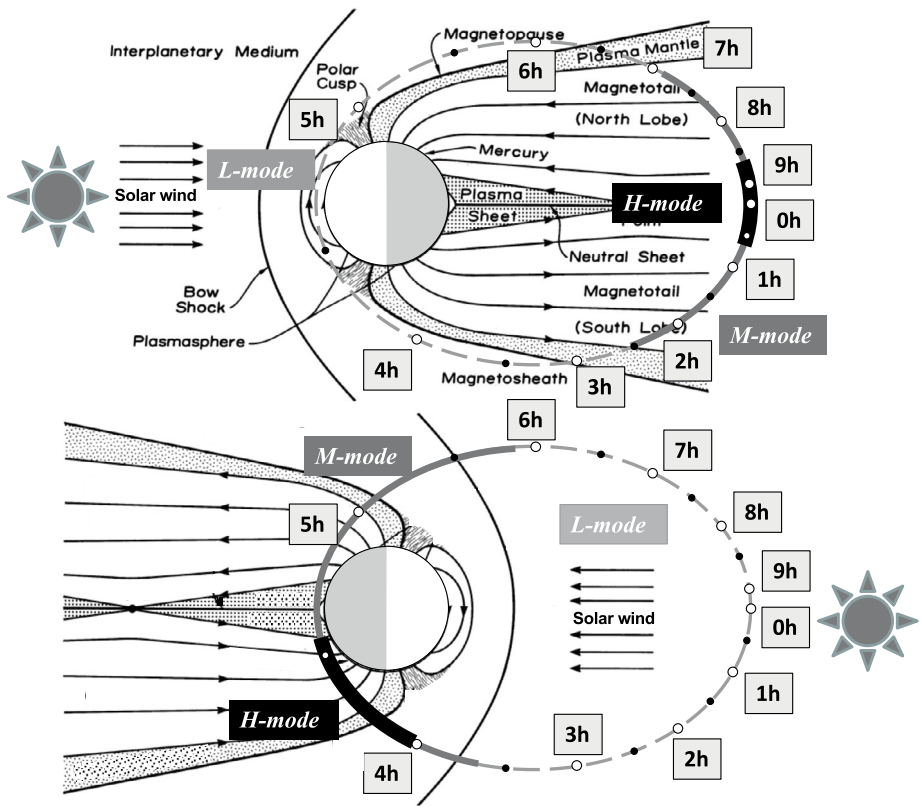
Interplanetary Medium

Magnetopause

Plasma Mantle

7h

6h

Polar Cusp

Magnetotail

8h

5h

(North Lobe)

L-mode

Mercury

9h

Solar wind

Plasma Sheet

H-mode

0h

Neutral Sheet

1h

Bow Shock

Magnetotail

(South Lobe)

M-mode

Plasmasphere

4h

2h

Magnetosheath

3h

6h

7h

M-mode

5h

8h

L-mode

9h

Solar wind

0h

1h

H-mode

3h

2h

4h